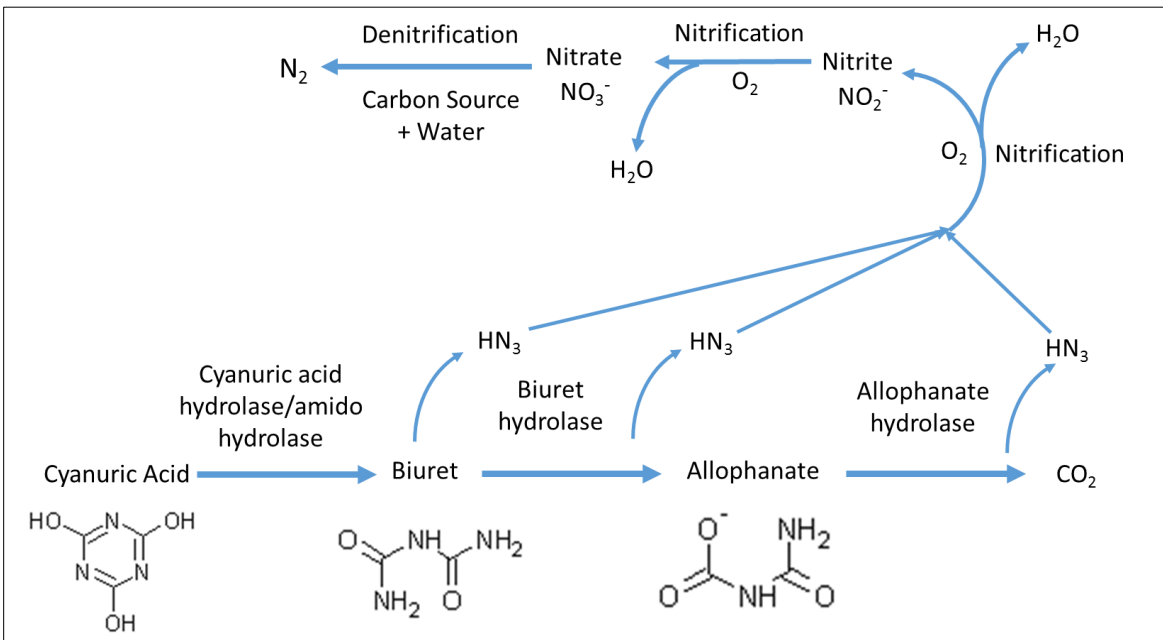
Denitrification

$N_2$

Carbon Source + Water

Nitrate $NO_3^-$

Nitrification

$O_2$

$H_2O$

Nitrite $NO_2^-$

$H_2O$

$O_2$

Nitrification

$HN_3$

$HN_3$

$HN_3$

Cyanuric acid hydrolase/amido hydrolase

Biuret hydrolase

Allophanate hydrolase

Cyanuric Acid

Biuret

Allophanate

$CO_2$

HO N OH N N OH

O NH NH$_2$ NH$_2$ O

O$^-$ NH$_2$ O NH O